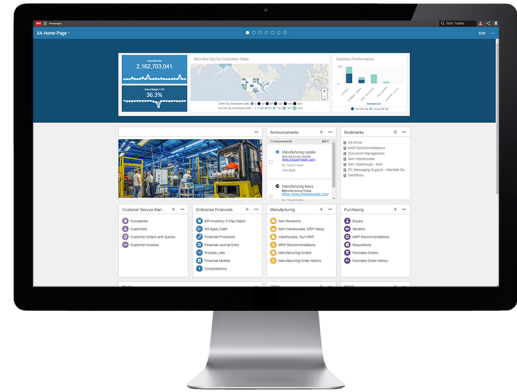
XA Home Page

2,162,703,041

36.3%

Non-Del Qty by Customer Sites

Delivery Performance

Announcements

Manufacturing Update

Manufacturing News

Bookmarks

Customer Service Stan...

Companies

Customers

Customer Orders and Quotes

Customer Invoice

Enterprise Financials

AP Inventory 3-Way Match

AR Apply Cash

Financial Processes

Financial Journal Entry

Process Labs

Financial Models

Consolidations

Manufacturing

Purchasing

Buyers

Vendors

MRP Recommendations

Requisitions

Purchase Orders

Purchase Order History

Manufacturing Orders

Manufacturing Order History

MRP Recommendations

Edit